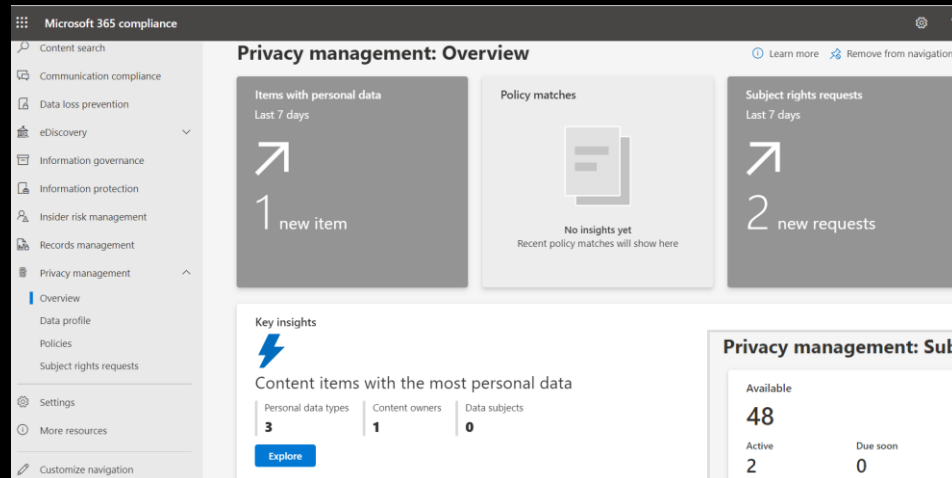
Microsoft 365 compliance

Content search
Communication compliance
Data loss prevention
eDiscovery
Information governance
Information protection
Insider risk management
Records management
Privacy management
Overview
Data profile
Policies
Subject rights requests
Settings
More resources
Customize navigation

Privacy management: Overview

Learn more
Remove from navigation

Items with personal data
Last 7 days
1 new item

Policy matches
No insights yet
Recent policy matches will show here

Subject rights requests
Last 7 days
2 new requests

Key insights
Content items with the most personal data
Personal data types
3
Content owners
1
Data subjects
0
Explore

Privacy management: Sub
Available
48
Active
2
Due soon
0